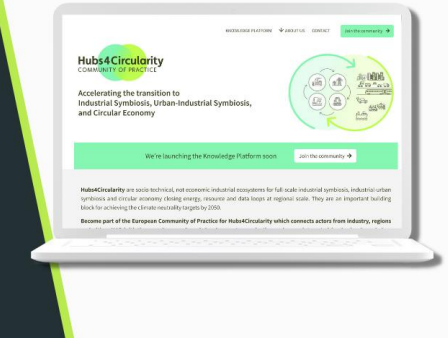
KNOWLEDGE PLATFORM ABOUT US CONTACT Join the community →

Hubs4Circularity
COMMUNITY OF PRACTICE

Accelerating the transition to Industrial Symbiosis, Urban-Industrial Symbiosis, and Circular Economy

We're launching the Knowledge Platform soon Join the community →

Hubs4Circularity are socio-technical, not-economic industrial ecosystems for full-scale industrial symbiosis, industrial-urban symbiosis and circular economy closing energy, resource and data loops at regional scale. They are an important building block for achieving the climate neutrality targets by 2050.

Become part of the European Community of Practice for Hubs4Circularity which connects actors from industry, regions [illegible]